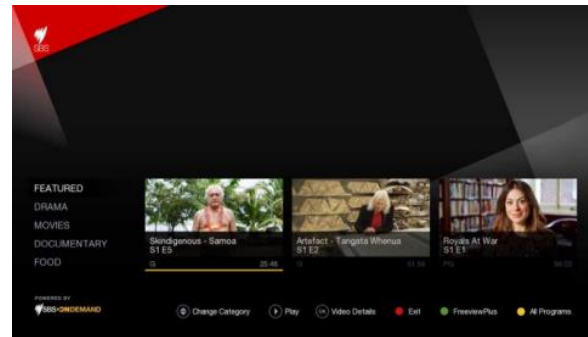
SBS

FEATURED
DRAMA
MOVIES
DOCUMENTARY
FOOD

Skindigenous - Samoa
S1 E5
G 26:46

Artefact - Tangata Whenua
S1 E2
G 51:56

Royals At War
S1 E1
PG 56:22

POWERED BY
SBS ON DEMAND

Change Category
Play
OK Video Details
Exit
FreeviewPlus
All Programs